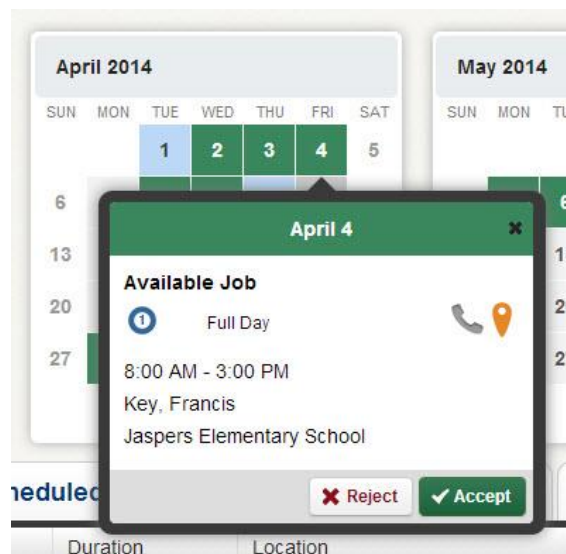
April 2014

| SUN | MON | TUE | WED | THU | FRI | SAT |
|---|---|---|---|---|---|---|
| | | 1 | 2 | 3 | 4 | 5 |
| 6 | | | | | | |
| 13 | | | | | | |
| 20 | | | | | | |
| 27 | | | | | | |

May 2014

| SUN | MON | TU |
|---|---|---|
| | | |
| | | 6 |
| | | 1 |
| | | 2 |
| | | 2 |

April 4

Available Job

1 Full Day

8:00 AM - 3:00 PM

Key, Francis

Jaspers Elementary School

Reject

Accept

heduled

Duration

Location